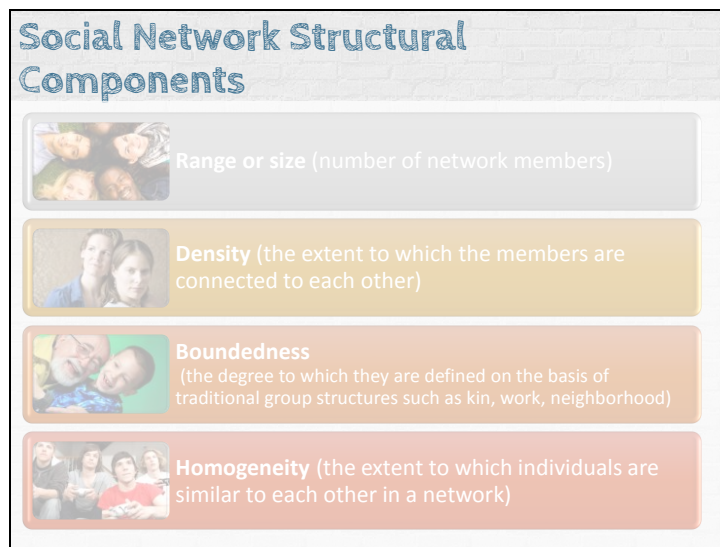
Social Network Structural Components

Range or size (number of network members)

Density (the extent to which the members are connected to each other)

Boundedness
(the degree to which they are defined on the basis of traditional group structures such as kin, work, neighborhood)

Homogeneity (the extent to which individuals are similar to each other in a network)